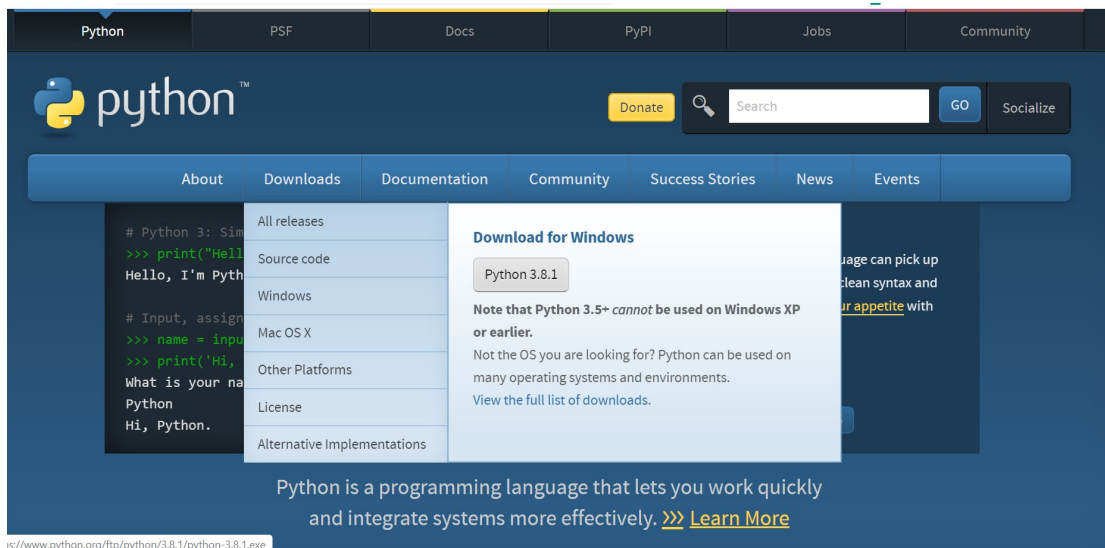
Python PSF Docs PyPI Jobs Community

python™

Donate Search GO Socialize

About Downloads Documentation Community Success Stories News Events

# Python 3: Sim
>>> print("Hell
Hello, I'm Pyth

# Input, assign
>>> name = inpu
>>> print('Hi,
What is your na
Python
Hi, Python.

All releases
Source code
Windows
Mac OS X
Other Platforms
License
Alternative Implementations

Download for Windows

Python 3.8.1

Note that Python 3.5+ *cannot* be used on Windows XP or earlier.

Not the OS you are looking for? Python can be used on many operating systems and environments.

View the full list of downloads.

uage can pick up
clean syntax and
ur appetite with

Python is a programming language that lets you work quickly and integrate systems more effectively. >>> Learn More

s://www.python.org/ftp/python/3.8.1/python-3.8.1.exe